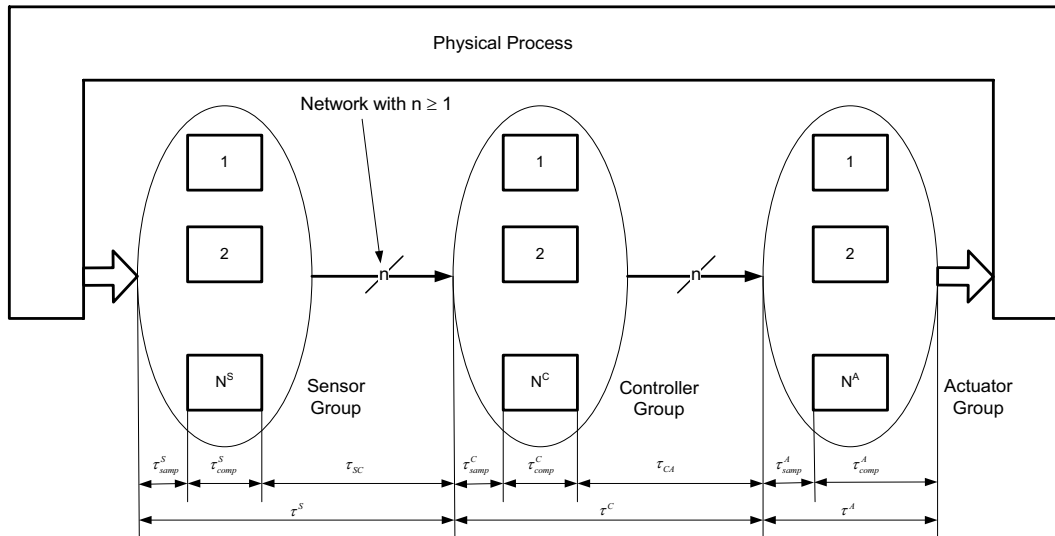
Physical Process

Network with n ≥ 1

1

2

$N^S$

Sensor Group

n

1

2

$N^C$

Controller Group

n

1

2

$N^A$

Actuator Group

$\tau^S_{samp}$ $\tau^S_{comp}$ $\tau_{SC}$ $\tau^C_{samp}$ $\tau^C_{comp}$ $\tau_{CA}$ $\tau^A_{samp}$ $\tau^A_{comp}$

$\tau^S$ $\tau^C$ $\tau^A$